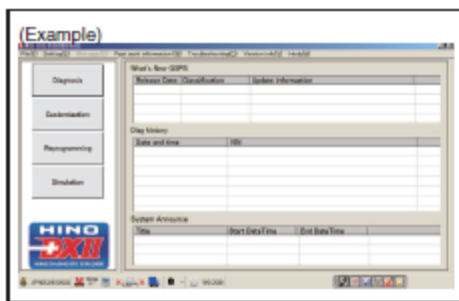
(Example)

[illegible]

Diagnosis

Customization

Reprogramming

Simulation

What's New (GIPS)

| Release Date | Classification | Update information |
|---|---|---|
| | | |

Diag history

| Date and time | VIN |
|---|---|
| | |

System Announce

| Title | Start Date/Time | End Date/Time |
|---|---|---|
| | | |

HINO DXII

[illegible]